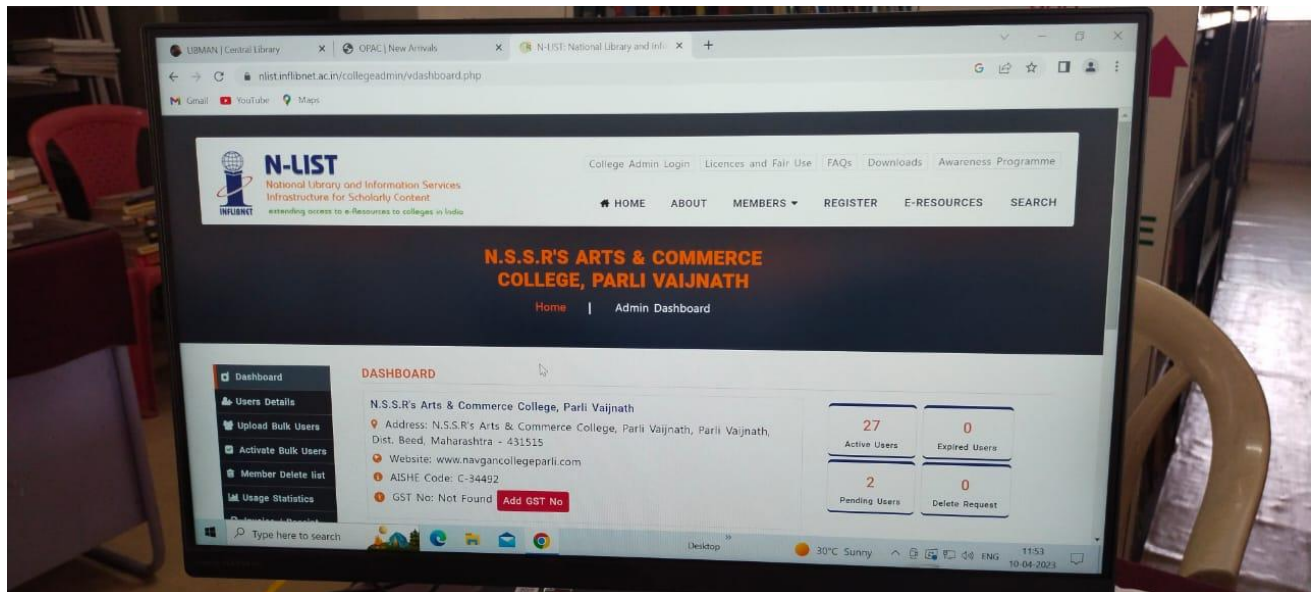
UBMAN | Central Library
OPAC | New Arrivals
N-LIST: National Library and Info
+
nlist.inflibnet.ac.in/collegeadmin/vdashboard.php
Gmail YouTube Maps

N-LIST
National Library and Information Services Infrastructure for Scholarly Content
extending access to e-Resources to colleges in India
INFLIBNET

College Admin Login | Licences and Fair Use | FAQs | Downloads | Awareness Programme

HOME ABOUT MEMBERS REGISTER E-RESOURCES SEARCH

N.S.S.R'S ARTS & COMMERCE COLLEGE, PARLI VAIJNATH

Home | Admin Dashboard

Dashboard
Users Details
Upload Bulk Users
Activate Bulk Users
Member Delete list
Usage Statistics

DASHBOARD

N.S.S.R's Arts & Commerce College, Parli Vaijnath
Address: N.S.S.R's Arts & Commerce College, Parli Vaijnath, Parli Vaijnath, Dist. Beed, Maharashtra - 431515
Website: www.navgancollegeparli.com
AISHE Code: C-34492
GST No: Not Found Add GST No

27
Active Users
0
Expired Users
2
Pending Users
0
Delete Request

Type here to search
Desktop
30°C Sunny ENG 11:53 10-04-2023